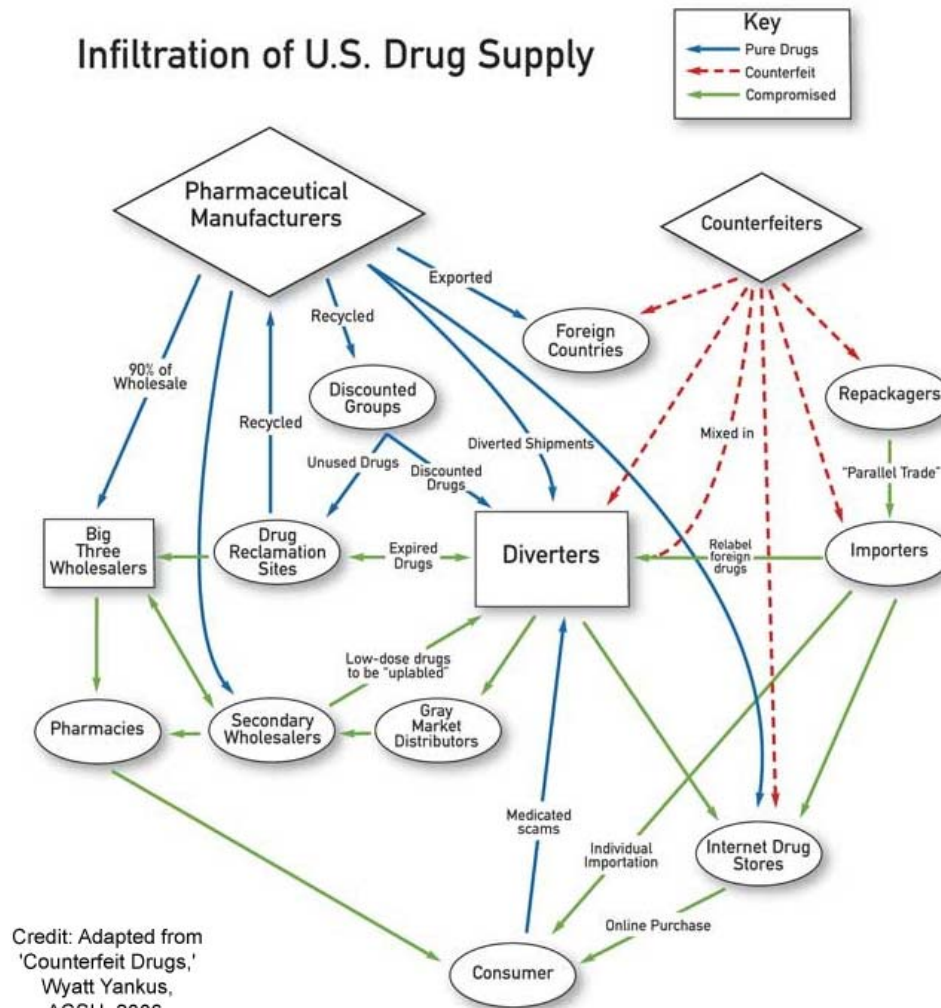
Infiltration of U.S. Drug Supply

Key
Pure Drugs
Counterfeit
Compromised

Pharmaceutical Manufacturers

Counterfeiters

Exported

Recycled

Foreign Countries

90% of Wholesale

Discounted Groups

Repackagers

Recycled

Mixed in

Diverted Shipments

Unused Drugs

Discounted Drugs

"Parallel Trade"

Big Three Wholesalers

Drug Reclamation Sites

Expired Drugs

Diverters

Relabel foreign drugs

Importers

Low-dose drugs to be "uplabled"

Pharmacies

Secondary Wholesalers

Gray Market Distributors

Medicated scams

Individual Importation

Internet Drug Stores

Online Purchase

Consumer

Credit: Adapted from 'Counterfeit Drugs,' Wyatt Yankus, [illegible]